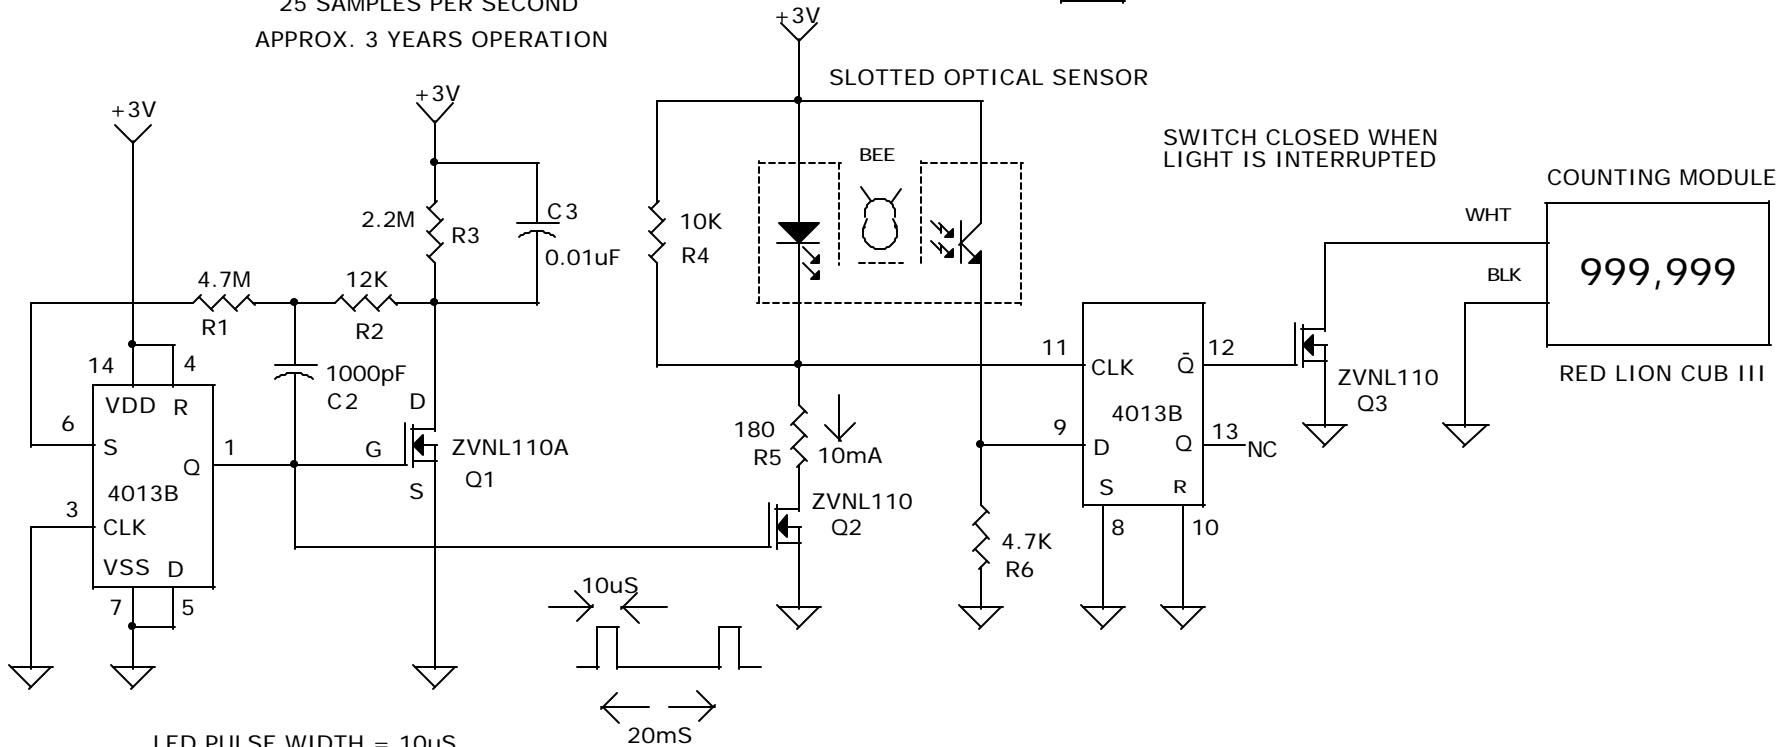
25 SAMPLES PER SECOND
APPROX. 3 YEARS OPERATION

+3V

SLOTTED OPTICAL SENSOR

+3V

+3V

BEE

SWITCH CLOSED WHEN LIGHT IS INTERRUPTED

COUNTING MODULE

2.2M
R3

C3
0.01uF

10K
R4

WHT

BLK

999,999

4.7M
R1

12K
R2

14
4

VDD
R

1000pF
C2

D

11
CLK
$\bar{Q}$
12

RED LION CUB III

6
S

1
Q

G

ZVNL110A
Q1

180
R5

10mA

4013B

ZVNL110
Q3

9
D
Q
13
NC

4013B

S

S
R

3
CLK

ZVNL110
Q2

8
10

VSS
D

4.7K
R6

7
5

10uS

20mS

LED PULSE WIDTH = 10uS